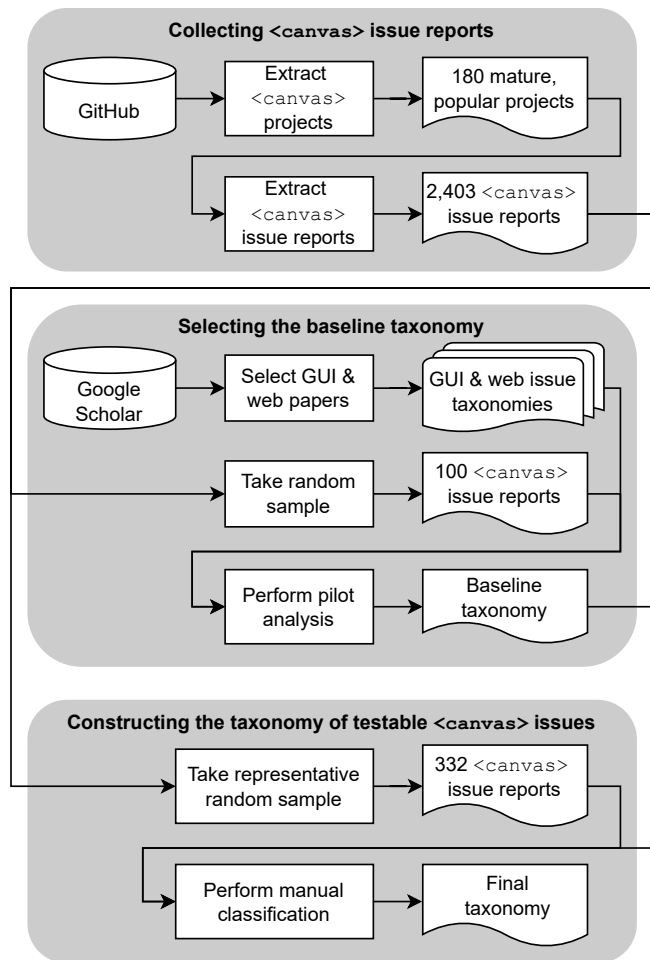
Collecting <canvas> issue reports

GitHub

Extract <canvas> projects

180 mature, popular projects

Extract <canvas> issue reports

2,403 <canvas> issue reports

Selecting the baseline taxonomy

Google Scholar

Select GUI & web papers

GUI & web issue taxonomies

Take random sample

100 <canvas> issue reports

Perform pilot analysis

Baseline taxonomy

Constructing the taxonomy of testable <canvas> issues

Take representative random sample

332 <canvas> issue reports

Perform manual classification

Final taxonomy